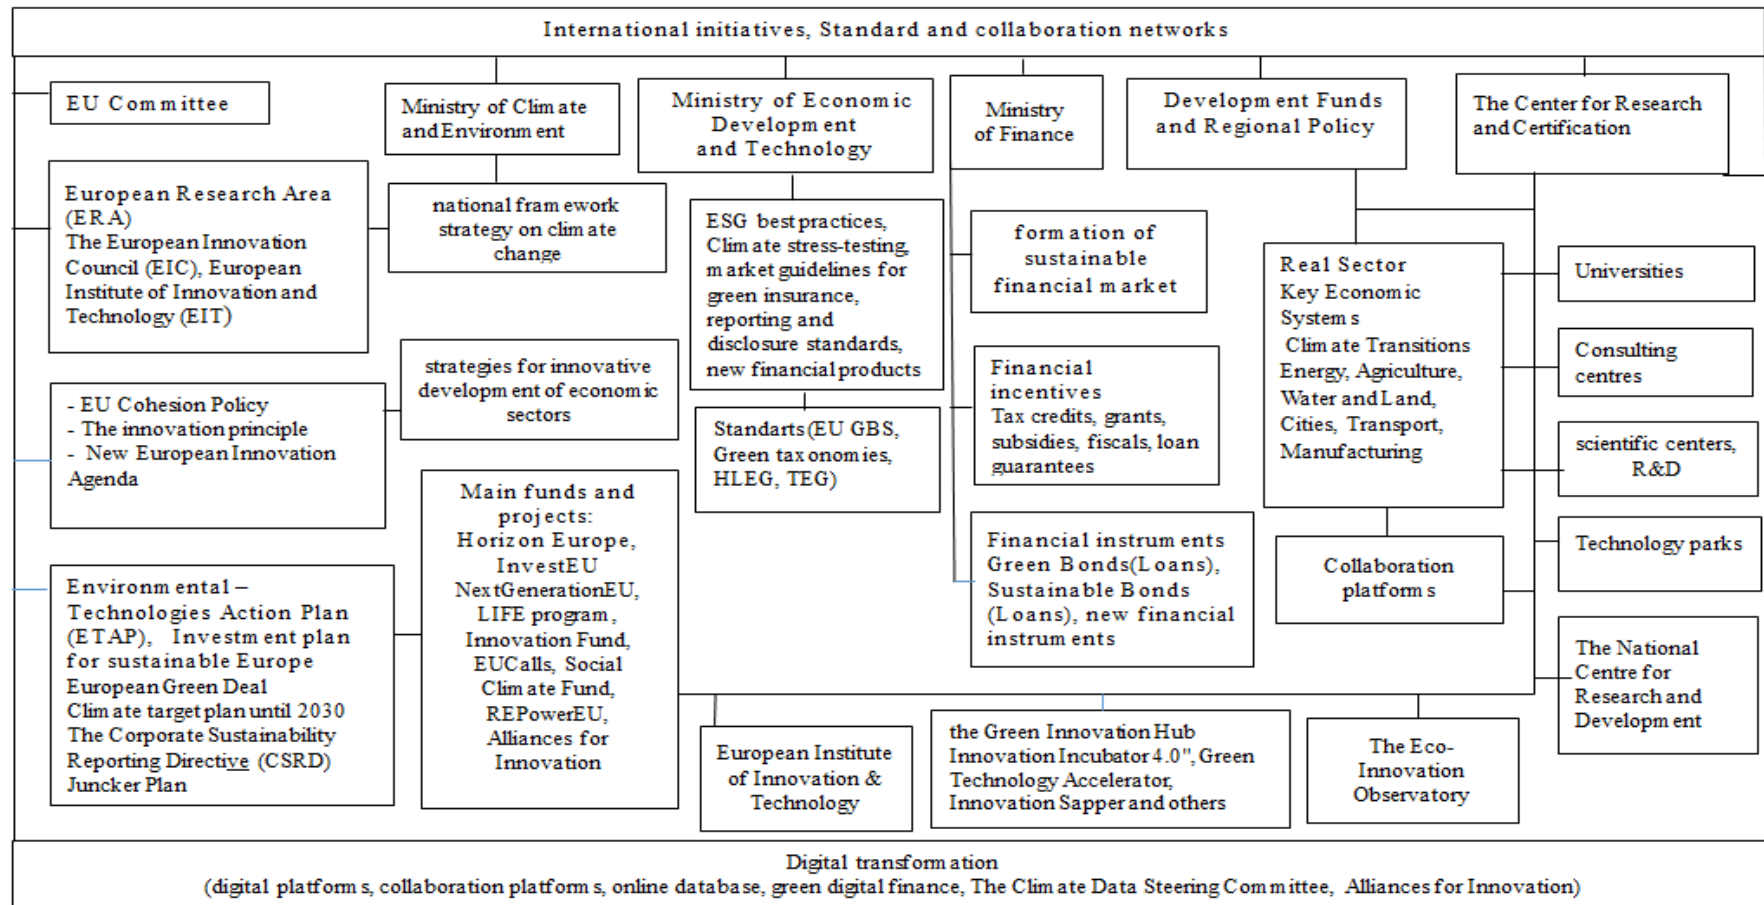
International initiatives, Standard and collaboration networks

EU Committee

Ministry of Climate and Environment

Ministry of Economic Development and Technology

Ministry of Finance

Development Funds and Regional Policy

The Center for Research and Certification

European Research Area (ERA)
The European Innovation Council (EIC), European Institute of Innovation and Technology (EIT)

national framework strategy on climate change

ESG best practices, Climate stress-testing, market guidelines for green insurance, reporting and disclosure standards, new financial products

formation of sustainable financial market

Real Sector
Key Economic Systems
Climate Transitions
Energy, Agriculture, Water and Land, Cities, Transport, Manufacturing

Universities

Consulting centres

scientific centers, R&D

- EU Cohesion Policy
- The innovation principle
- New European Innovation Agenda

strategies for innovative development of economic sectors

Standards (EU GBS, Green taxonomies, HLEG, TEG)

Financial incentives
Tax credits, grants, subsidies, fiscals, loan guarantees

Technology parks

Environmental – Technologies Action Plan (ETAP), Investment plan for sustainable Europe
European Green Deal
Climate target plan until 2030
The Corporate Sustainability Reporting Directive (CSRD)
Juncker Plan

Main funds and projects:
Horizon Europe, InvestEU
NextGenerationEU, LIFE program, Innovation Fund, EUCalls, Social Climate Fund, REPowerEU, Alliances for Innovation

Financial instruments
Green Bonds(Loans), Sustainable Bonds (Loans), new financial instruments

Collaboration platforms

The National Centre for Research and Development

European Institute of Innovation & Technology

the Green Innovation Hub
Innovation Incubator 4.0", Green Technology Accelerator, Innovation Sapper and others

The Eco-Innovation Observatory

Digital transformation
(digital platforms, collaboration platforms, online database, green digital finance, The Climate Data Steering Committee, Alliances for Innovation)